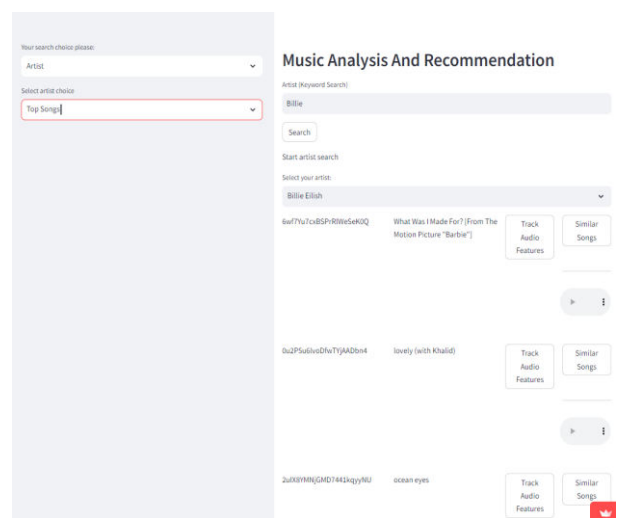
Your search choice please:

Artist

Select artist choice

Top Songs

Music Analysis And Recommendation

Artist (Keyword Search)

Billie

Search

Start artist search

Select your artist:

Billie Eilish

6wf7Yu7cxBSPrRlWeSeK0Q

What Was I Made For? [From The Motion Picture "Barbie"]

Track Audio Features

Similar Songs

0u2P5u6lvoDfwTYjAADbn4

lovely (with Khalid)

Track Audio Features

Similar Songs

2uIX8YMNjGMD7441kqyyNU

ocean eyes

Track Audio Features

Similar Songs